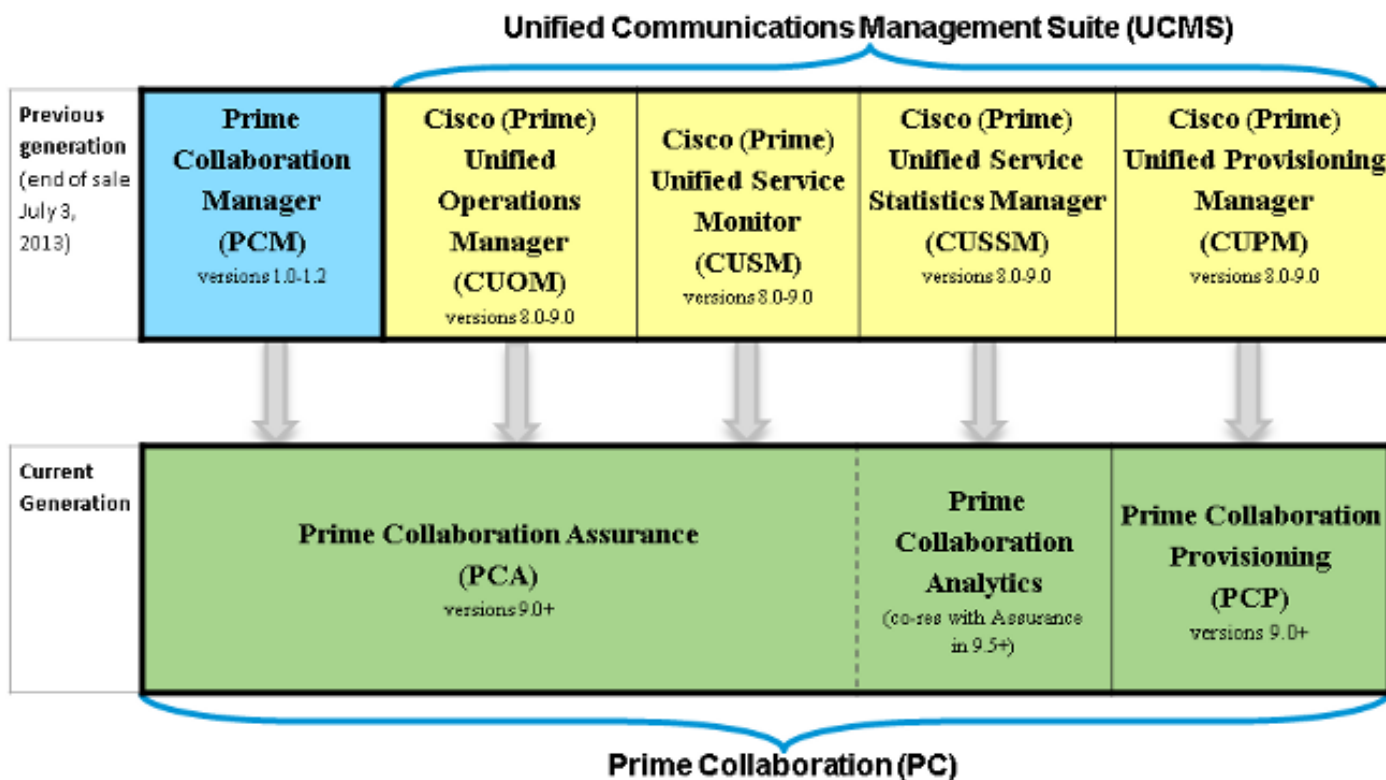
Unified Communications Management Suite (UCMS)

Previous generation (end of sale July 3, 2013)

Prime Collaboration Manager (PCM) versions 1.0-1.2

Cisco (Prime) Unified Operations Manager (CUOM) versions 8.0-9.0

Cisco (Prime) Unified Service Monitor (CUSM) versions 8.0-9.0

Cisco (Prime) Unified Service Statistics Manager (CUSSM) versions 8.0-9.0

Cisco (Prime) Unified Provisioning Manager (CUPM) versions 8.0-9.0

Current Generation

Prime Collaboration Assurance (PCA) versions 9.0+

Prime Collaboration Analytics (co-res with Assurance in 9.5+)

Prime Collaboration Provisioning (PCP) versions 9.0+

Prime Collaboration (PC)